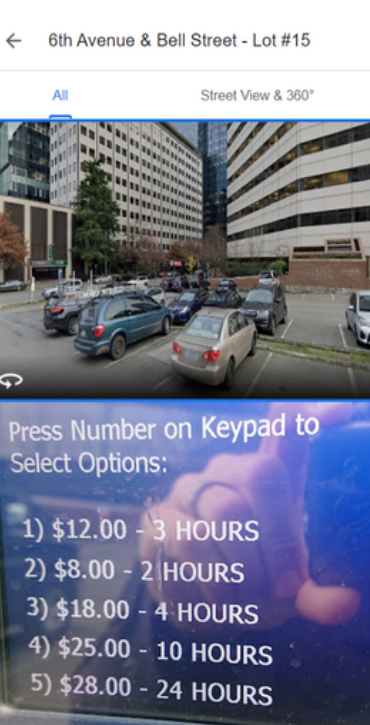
← 6th Avenue & Bell Street - Lot #15

All

Street View & 360°

Press Number on Keypad to Select Options:

1) \$12.00 - 3 HOURS
2) \$8.00 - 2 HOURS
3) \$18.00 - 4 HOURS
4) \$25.00 - 10 HOURS
5) \$28.00 - 24 HOURS